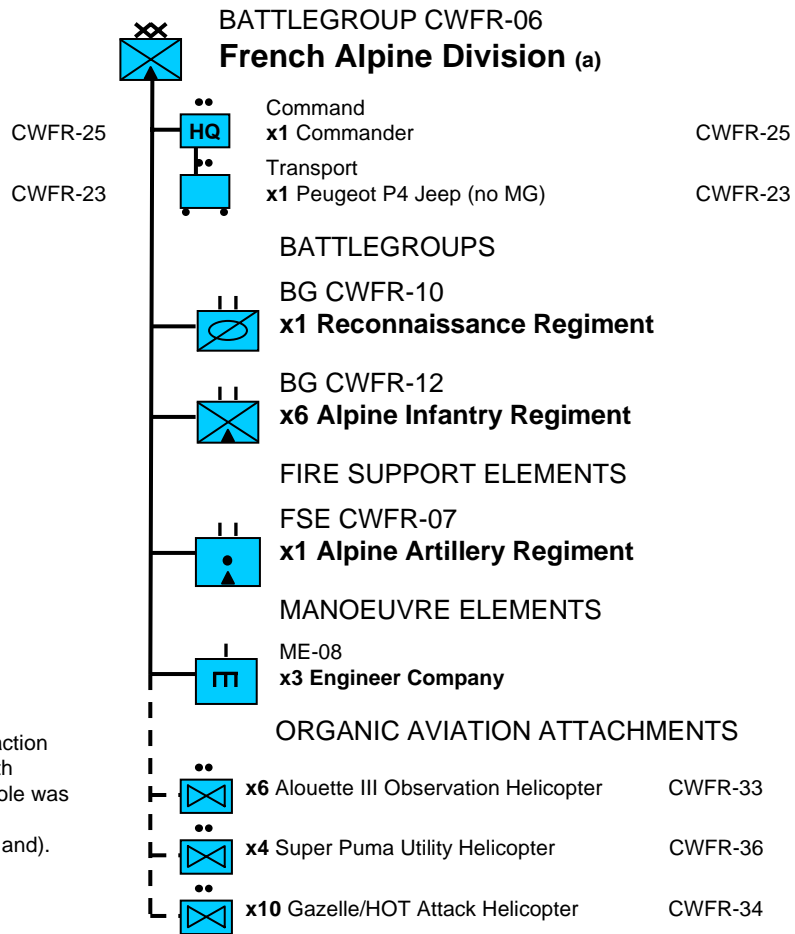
BATTLEGROUP CWFR-06
**French Alpine Division (a)**

CWFR-25 HQ Command
**x1** Commander CWFR-25

CWFR-23 Transport
**x1** Peugeot P4 Jeep (no MG) CWFR-23

BATTLEGROUPS

BG CWFR-10
**x1 Reconnaissance Regiment**

BG CWFR-12
**x6 Alpine Infantry Regiment**

FIRE SUPPORT ELEMENTS

FSE CWFR-07
**x1 Alpine Artillery Regiment**

MANOEUVRE ELEMENTS

ME-08
**x3 Engineer Company**

ORGANIC AVIATION ATTACHMENTS

ction
th
ble was

and).

**x6** Alouette III Observation Helicopter CWFR-33

**x4** Super Puma Utility Helicopter CWFR-36

**x10** Gazelle/HOT Attack Helicopter CWFR-34